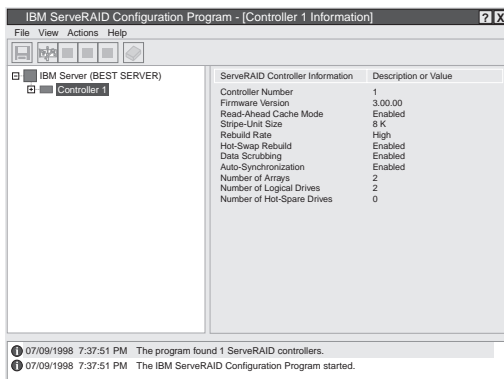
IBM ServeRAID Configuration Program - [Controller 1 Information]

? X

File View Actions Help

IBM Server (BEST SERVER)

Controller 1

| ServeRAID Controller Information | Description or Value |
|---|---|
| Controller Number | 1 |
| Firmware Version | 3.00.00 |
| Read-Ahead Cache Mode | Enabled |
| Stripe-Unit Size | 8 K |
| Rebuild Rate | High |
| Hot-Swap Rebuild | Enabled |
| Data Scrubbing | Enabled |
| Auto-Synchronization | Enabled |
| Number of Arrays | 2 |
| Number of Logical Drives | 2 |
| Number of Hot-Spare Drives | 0 |

07/09/1998 7:37:51 PM The program found 1 ServeRAID controllers.

07/09/1998 7:37:51 PM The IBM ServeRAID Configuration Program started.